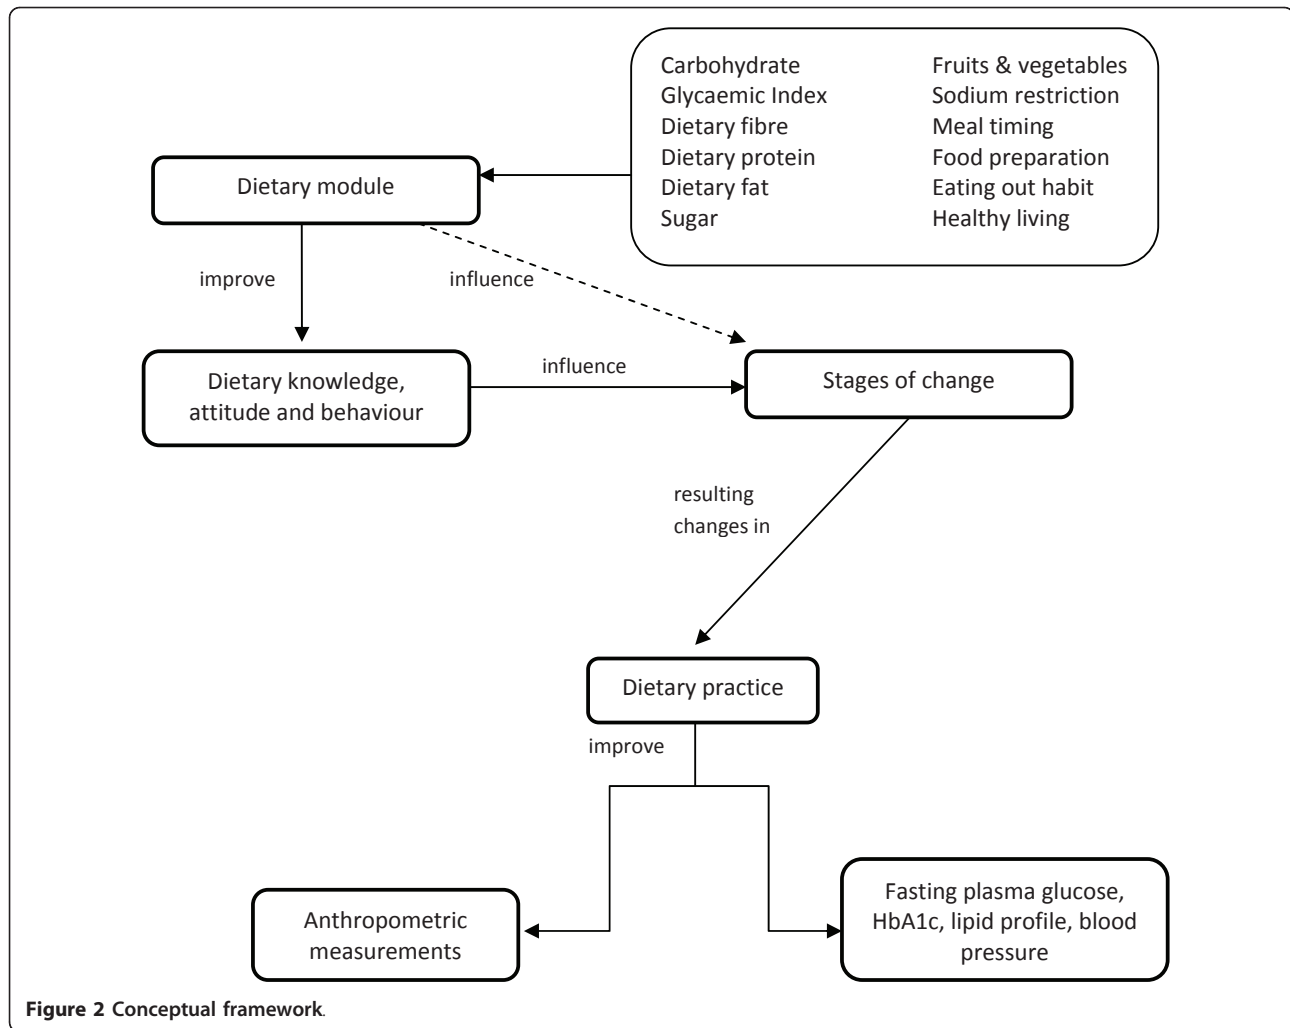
Carbohydrate
Glycaemic Index
Dietary fibre
Dietary protein
Dietary fat
Sugar

Fruits & vegetables
Sodium restriction
Meal timing
Food preparation
Eating out habit
Healthy living

Dietary module

improve

influence

Dietary knowledge, attitude and behaviour

influence

Stages of change

resulting changes in

Dietary practice

improve

Anthropometric measurements

Fasting plasma glucose, HbA1c, lipid profile, blood pressure

**Figure 2 Conceptual framework.**